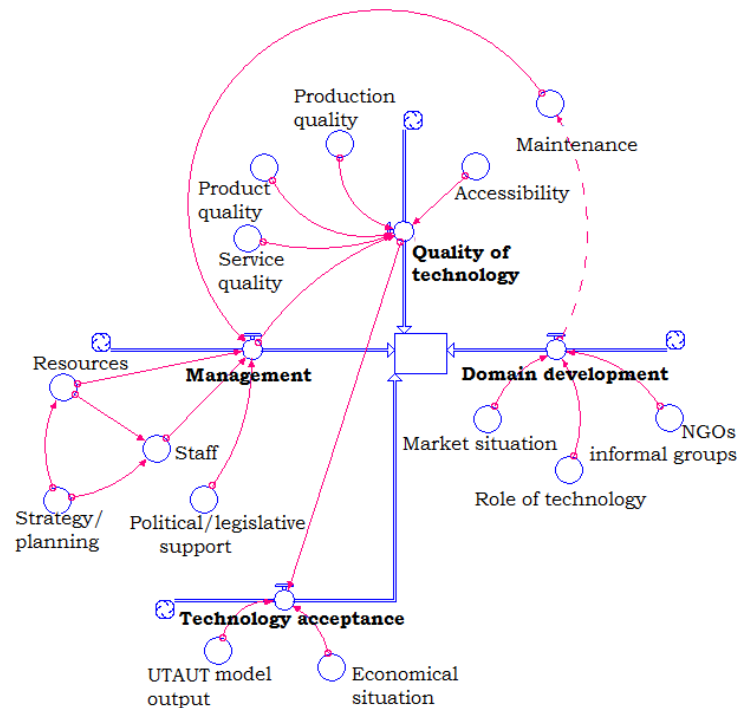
Production quality

Maintenance

Product quality

Accessibility

Service quality

Quality of technology

Resources

Management

Domain development

Staff

Market situation

NGOs informal groups

Strategy/ planning

Political/legislative support

Role of technology

Technology acceptance

UTAUT model output

Economical situation